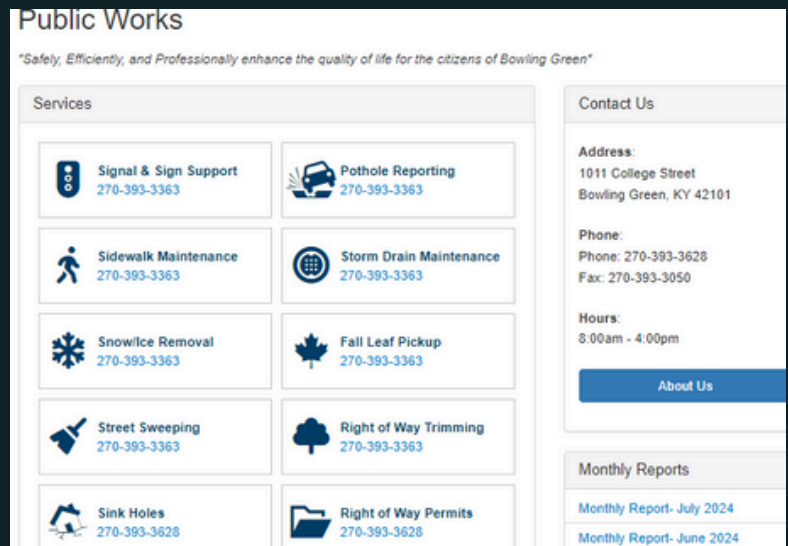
Public Works

"Safely, Efficiently, and Professionally enhance the quality of life for the citizens of Bowling Green"

Services

Signal & Sign Support
270-393-3363

Pothole Reporting
270-393-3363

Sidewalk Maintenance
270-393-3363

Storm Drain Maintenance
270-393-3363

Snow/Ice Removal
270-393-3363

Fall Leaf Pickup
270-393-3363

Street Sweeping
270-393-3363

Right of Way Trimming
270-393-3363

Sink Holes
270-393-3628

Right of Way Permits
270-393-3628

Contact Us

Address:
1011 College Street
Bowling Green, KY 42101

Phone:
Phone: 270-393-3628
Fax: 270-393-3050

Hours:
8:00am - 4:00pm

About Us

Monthly Reports

Monthly Report- July 2024

Monthly Report- June 2024